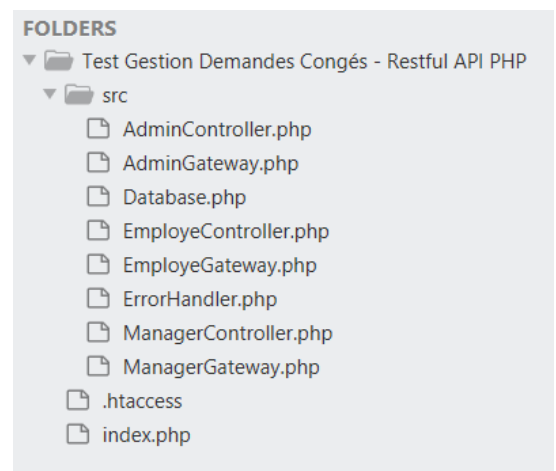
FOLDERS
Test Gestion Demandes Congés - Restful API PHP
src
AdminController.php
AdminGateway.php
Database.php
EmployeController.php
EmployeGateway.php
ErrorHandler.php
ManagerController.php
ManagerGateway.php
.htaccess
index.php